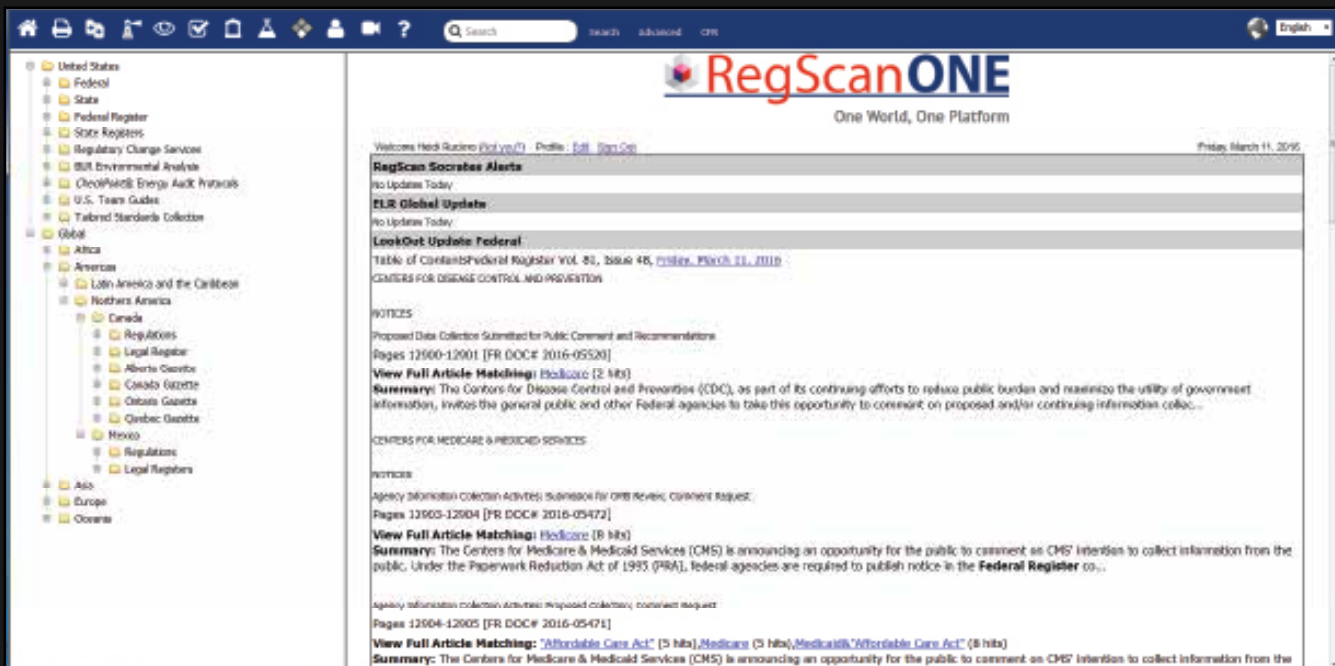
Search search advanced CFR English

United States
Federal
State
Federal Register
State Registers
Regulatory Change Services
BLR Environmental Analysis
CheckPoint® Energy Audit Protocols
U.S. Team Guides
Tailored Standards Collection
Global
Africa
Americas
Latin America and the Caribbean
Northern America
Canada
Regulations
Legal Register
Alberta Gazette
Canada Gazette
Ontario Gazette
Quebec Gazette
Mexico
Regulations
Legal Registers
Asia
Europe
Oceania

RegScanONE
One World, One Platform

Welcome Heidi Rucimo (Not you?) Profile : Edit Sign Out Friday, March 11, 2016

RegScan Socrates Alerts
No Updates Today
ELR Global Update
No Updates Today
LookOut Update Federal
Table of ContentsFederal Register Vol. 81, Issue 48, Friday, March 11, 2016
CENTERS FOR DISEASE CONTROL AND PREVENTION

NOTICES

Proposed Data Collection Submitted for Public Comment and Recommendations
Pages 12900-12901 [FR DOC# 2016-05520]
View Full Article Matching: Medicare (2 hits)
Summary: The Centers for Disease Control and Prevention (CDC), as part of its continuing efforts to reduce public burden and maximize the utility of government information, invites the general public and other Federal agencies to take this opportunity to comment on proposed and/or continuing information collec...

CENTERS FOR MEDICARE & MEDICAID SERVICES

NOTICES

Agency Information Collection Activities: Submission for OMB Review; Comment Request
Pages 12903-12904 [FR DOC# 2016-05472]
View Full Article Matching: Medicare (8 hits)
Summary: The Centers for Medicare & Medicaid Services (CMS) is announcing an opportunity for the public to comment on CMS' intention to collect information from the public. Under the Paperwork Reduction Act of 1995 (PRA), federal agencies are required to publish notice in the Federal Register co...

Agency Information Collection Activities: Proposed Collection; Comment Request
Pages 12904-12905 [FR DOC# 2016-05471]
View Full Article Matching: "Affordable Care Act" (5 hits),Medicare (5 hits),Medicaid&"Affordable Care Act" (8 hits)
Summary: The Centers for Medicare & Medicaid Services (CMS) is announcing an opportunity for the public to comment on CMS' intention to collect information from the